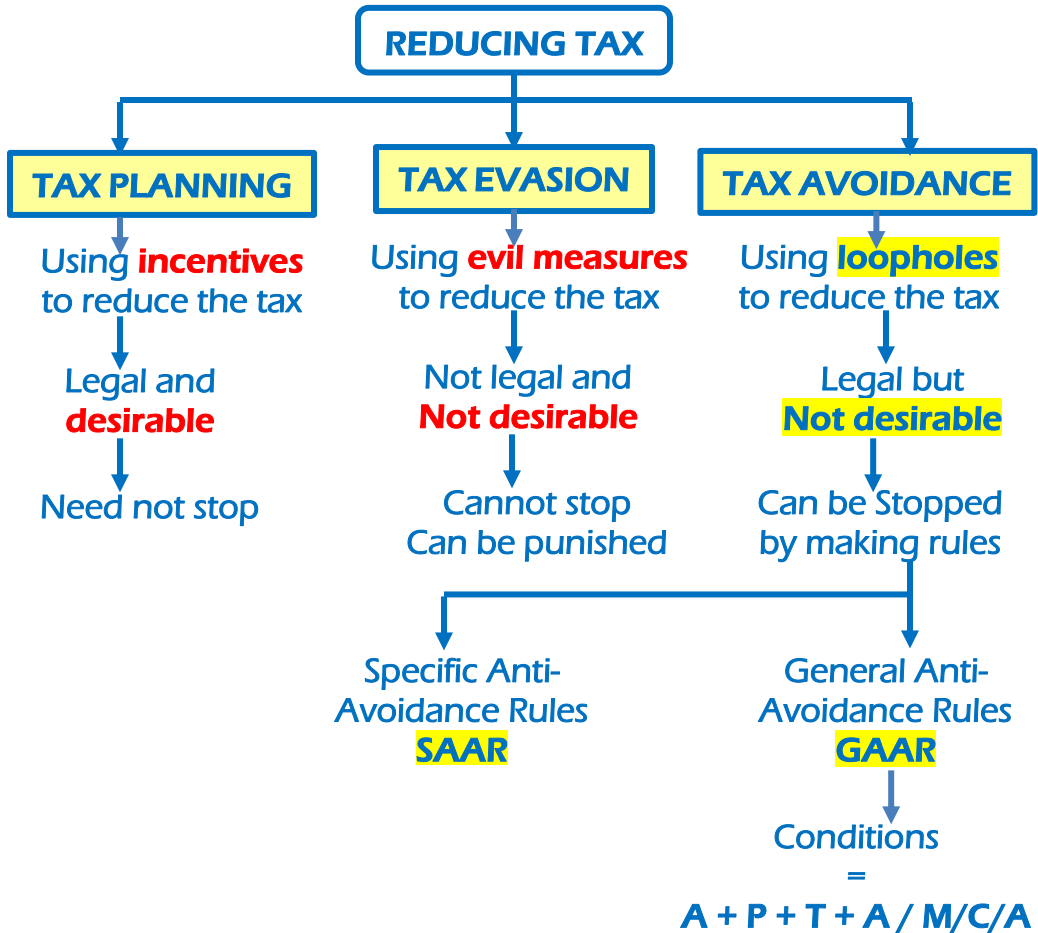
REDUCING TAX

TAX PLANNING

Using incentives to reduce the tax

Legal and desirable

Need not stop

TAX EVASION

Using evil measures to reduce the tax

Not legal and Not desirable

Cannot stop
Can be punished

TAX AVOIDANCE

Using loopholes to reduce the tax

Legal but Not desirable

Can be Stopped by making rules

Specific Anti-Avoidance Rules
SAAR

General Anti-Avoidance Rules
GAAR

Conditions
=
A + P + T + A / M/C/A